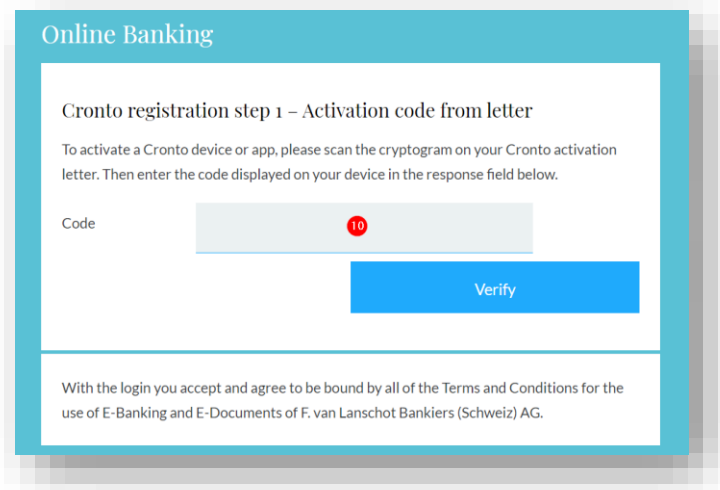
Online Banking

Cronto registration step 1 – Activation code from letter

To activate a Cronto device or app, please scan the cryptogram on your Cronto activation letter. Then enter the code displayed on your device in the response field below.

Code

10

Verify

With the login you accept and agree to be bound by all of the Terms and Conditions for the use of E-Banking and E-Documents of F. van Lanschot Bankiers (Schweiz) AG.